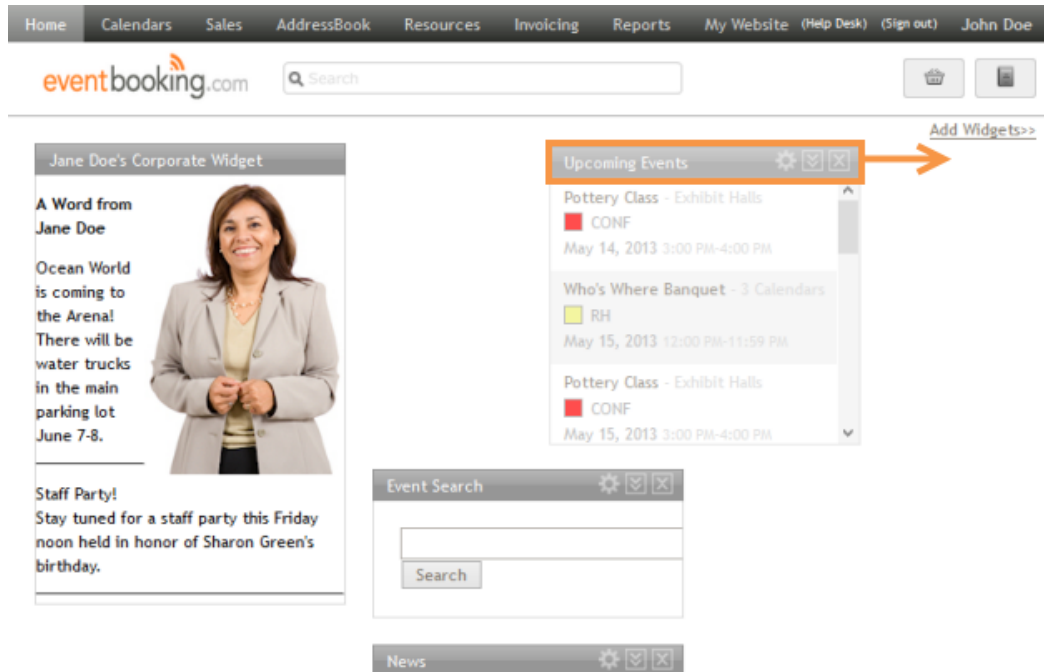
Home Calendars Sales AddressBook Resources Invoicing Reports My Website (Help Desk) (Sign out) John Doe

eventbooking.com

Search

Add Widgets>>

Jane Doe's Corporate Widget

A Word from Jane Doe

Ocean World is coming to the Arena! There will be water trucks in the main parking lot June 7-8.

Staff Party!
Stay tuned for a staff party this Friday noon held in honor of Sharon Green's birthday.

Upcoming Events

Pottery Class - Exhibit Halls
CONF
May 14, 2013 3:00 PM-4:00 PM

Who's Where Banquet - 3 Calendars
RH
May 15, 2013 12:00 PM-11:59 PM

Pottery Class - Exhibit Halls
CONF
May 15, 2013 3:00 PM-4:00 PM

Event Search

Search

News